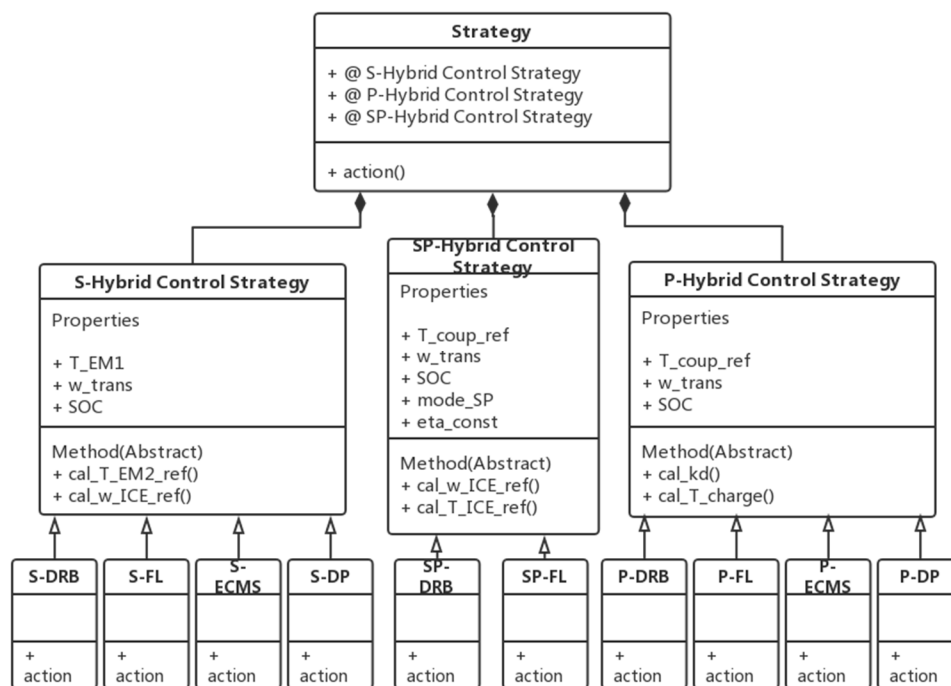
Strategy

+ @ S-Hybrid Control Strategy
+ @ P-Hybrid Control Strategy
+ @ SP-Hybrid Control Strategy

+ action()

S-Hybrid Control Strategy

Properties

+ T_EM1
+ w_trans
+ SOC

Method(Abstract)
+ cal_T_EM2_ref()
+ cal_w_ICE_ref()

SP-Hybrid Control Strategy

Properties

+ T_coup_ref
+ w_trans
+ SOC
+ mode_SP
+ eta_const

Method(Abstract)
+ cal_w_ICE_ref()
+ cal_T_ICE_ref()

P-Hybrid Control Strategy

Properties

+ T_coup_ref
+ w_trans
+ SOC

Method(Abstract)
+ cal_kd()
+ cal_T_charge()

S-DRB

+ action

S-FL

+ action

S-ECMS

+ action

S-DP

+ action

SP-DRB

+ action

SP-FL

+ action

P-DRB

+ action

P-FL

+ action

P-ECMS

+ action

P-DP

+ action